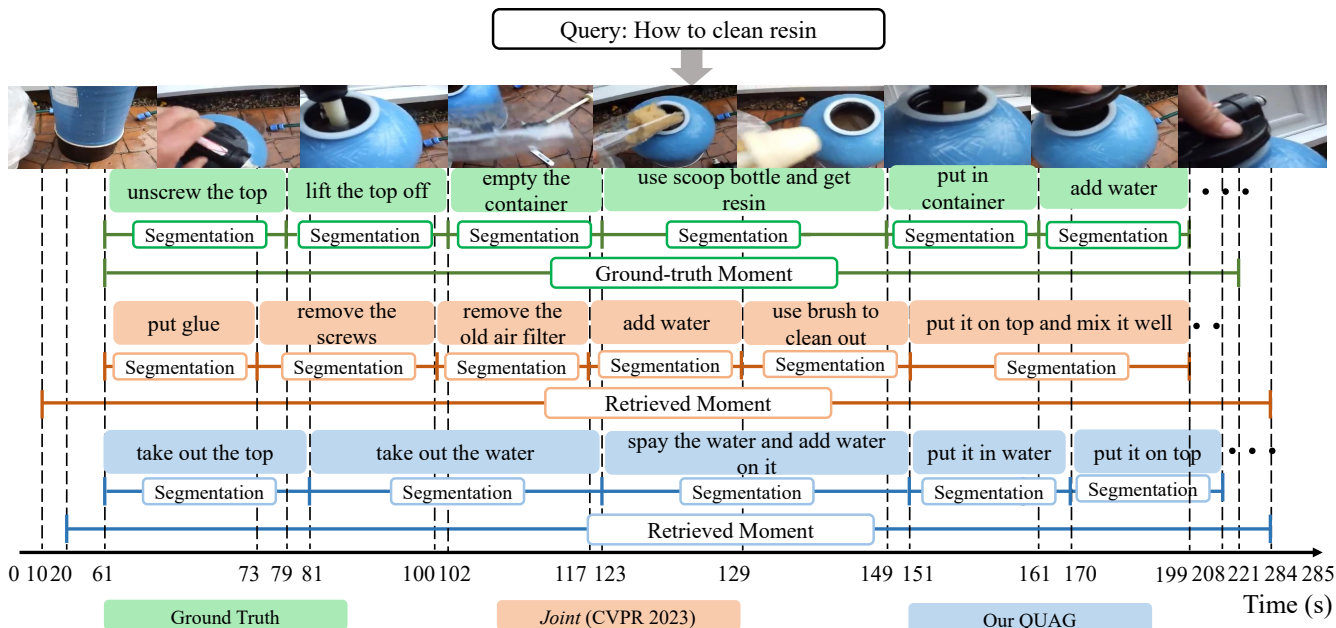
Query: How to clean resin

unscrew the top

lift the top off

empty the container

use scoop bottle and get resin

put in container

add water

• • •

Segmentation

Segmentation

Segmentation

Segmentation

Segmentation

Segmentation

Ground-truth Moment

put glue

remove the screws

remove the old air filter

add water

use brush to clean out

put it on top and mix it well

• •

Segmentation

Segmentation

Segmentation

Segmentation

Segmentation

Segmentation

Retrieved Moment

take out the top

take out the water

spay the water and add water on it

put it in water

put it on top

• • •

Segmentation

Segmentation

Segmentation

Segmentation

Segmentation

Retrieved Moment

0 10 20 61 73 79 81 100 102 117 123 129 149 151 161 170 199 208 221 284 285

Time (s)

Ground Truth

*Joint* (CVPR 2023)

Our QUAG